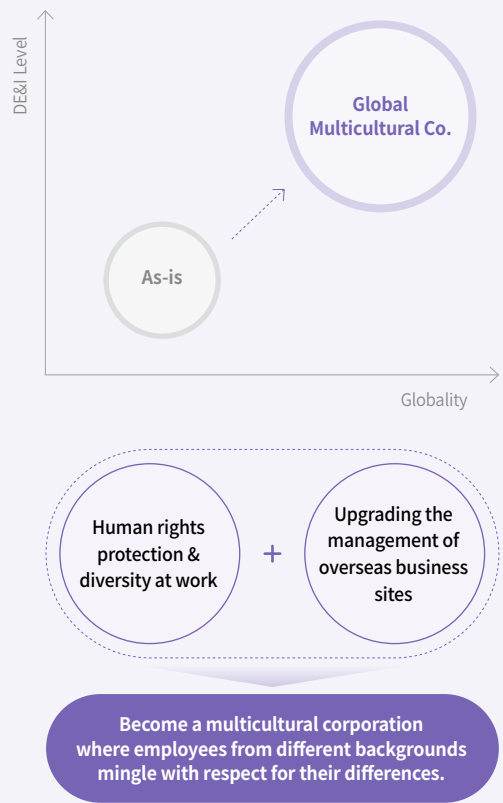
DE&I Level

Global Multicultural Co.

As-is

Globality

Human rights protection & diversity at work

+

Upgrading the management of overseas business sites

Become a multicultural corporation where employees from different backgrounds mingle with respect for their differences.